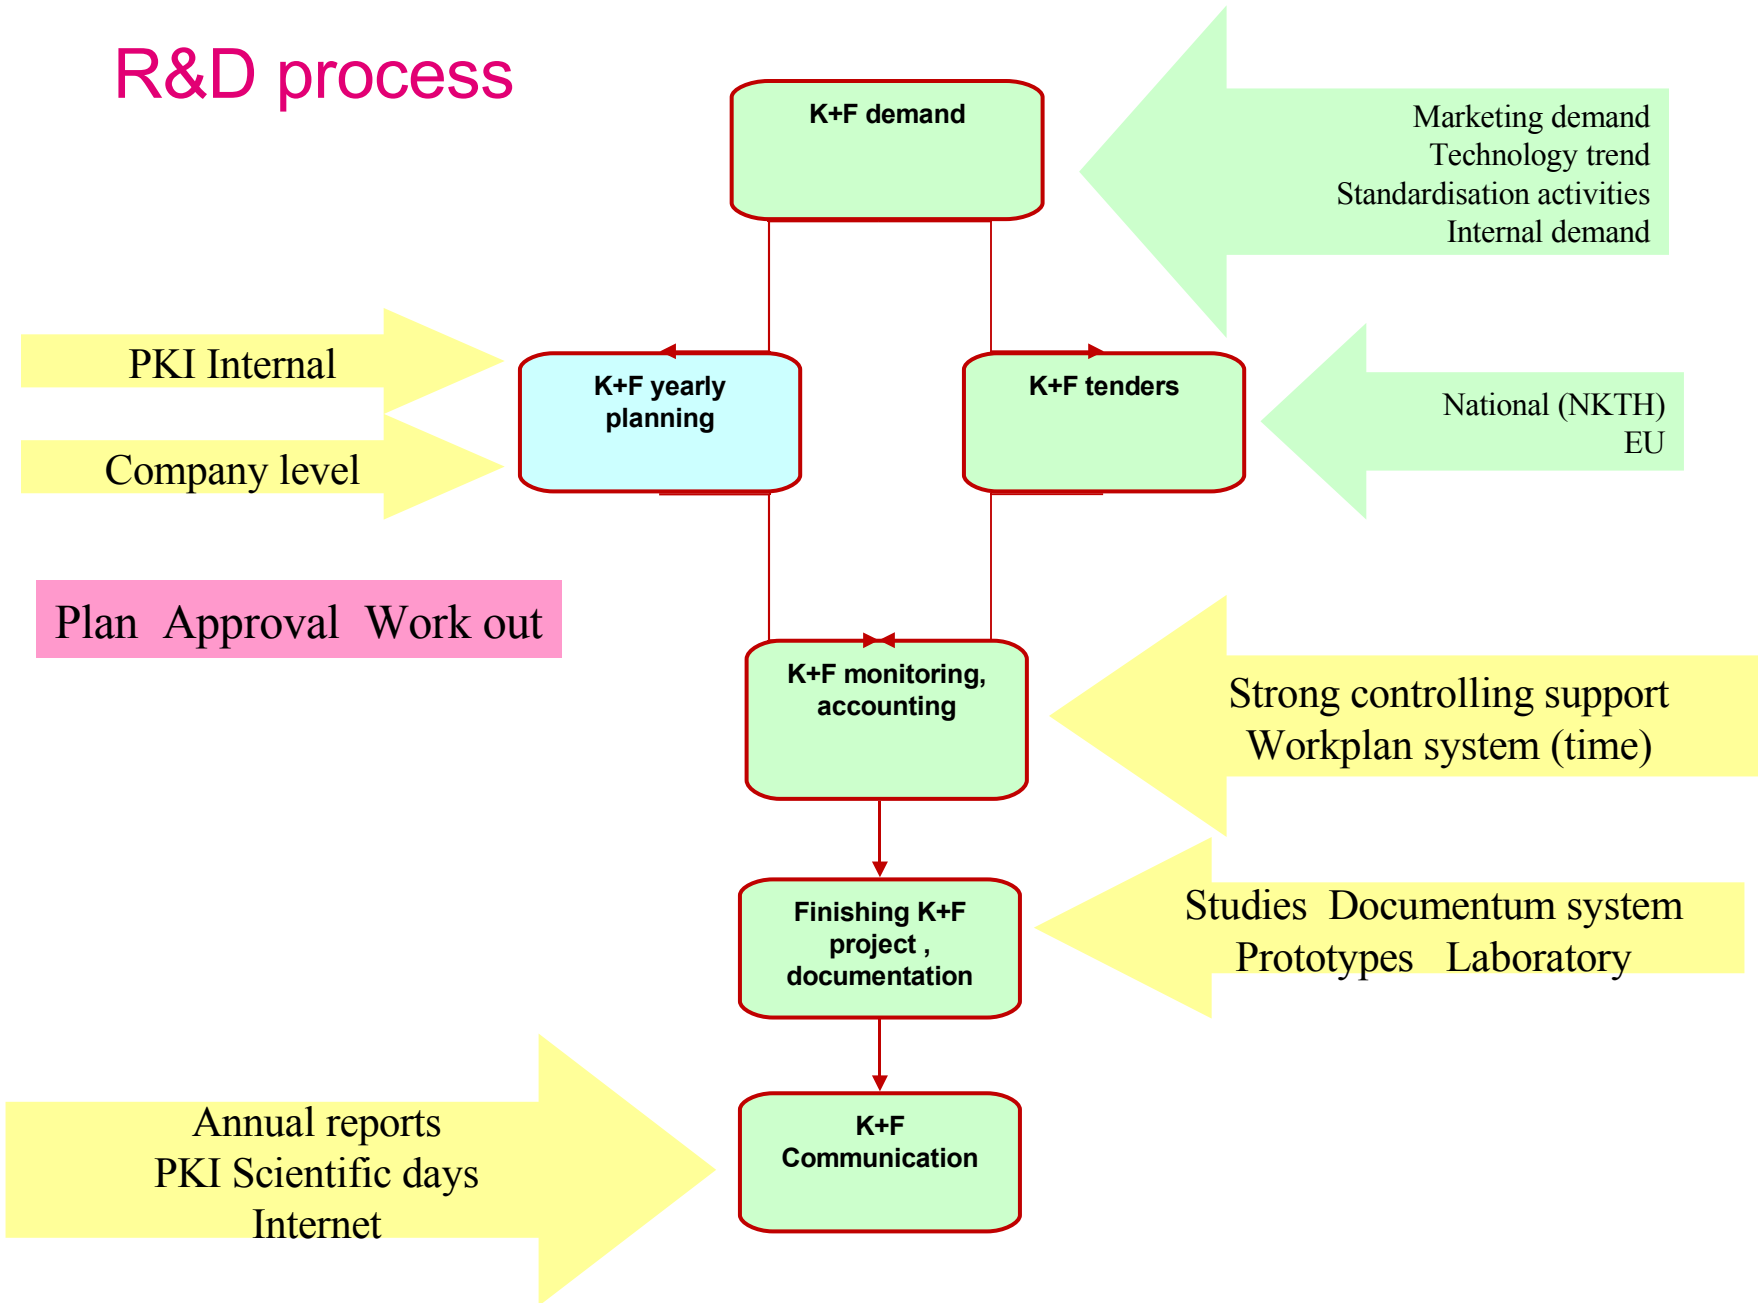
R&D process

K+F demand

Marketing demand
Technology trend
Standardisation activities
Internal demand

PKI Internal

Company level

K+F yearly planning

K+F tenders

National (NKTH)
EU

Plan Approval Work out

K+F monitoring, accounting

Strong controlling support
Workplan system (time)

Finishing K+F project , documentation

Studies Documentum system
Prototypes Laboratory

Annual reports
PKI Scientific days
Internet

K+F Communication